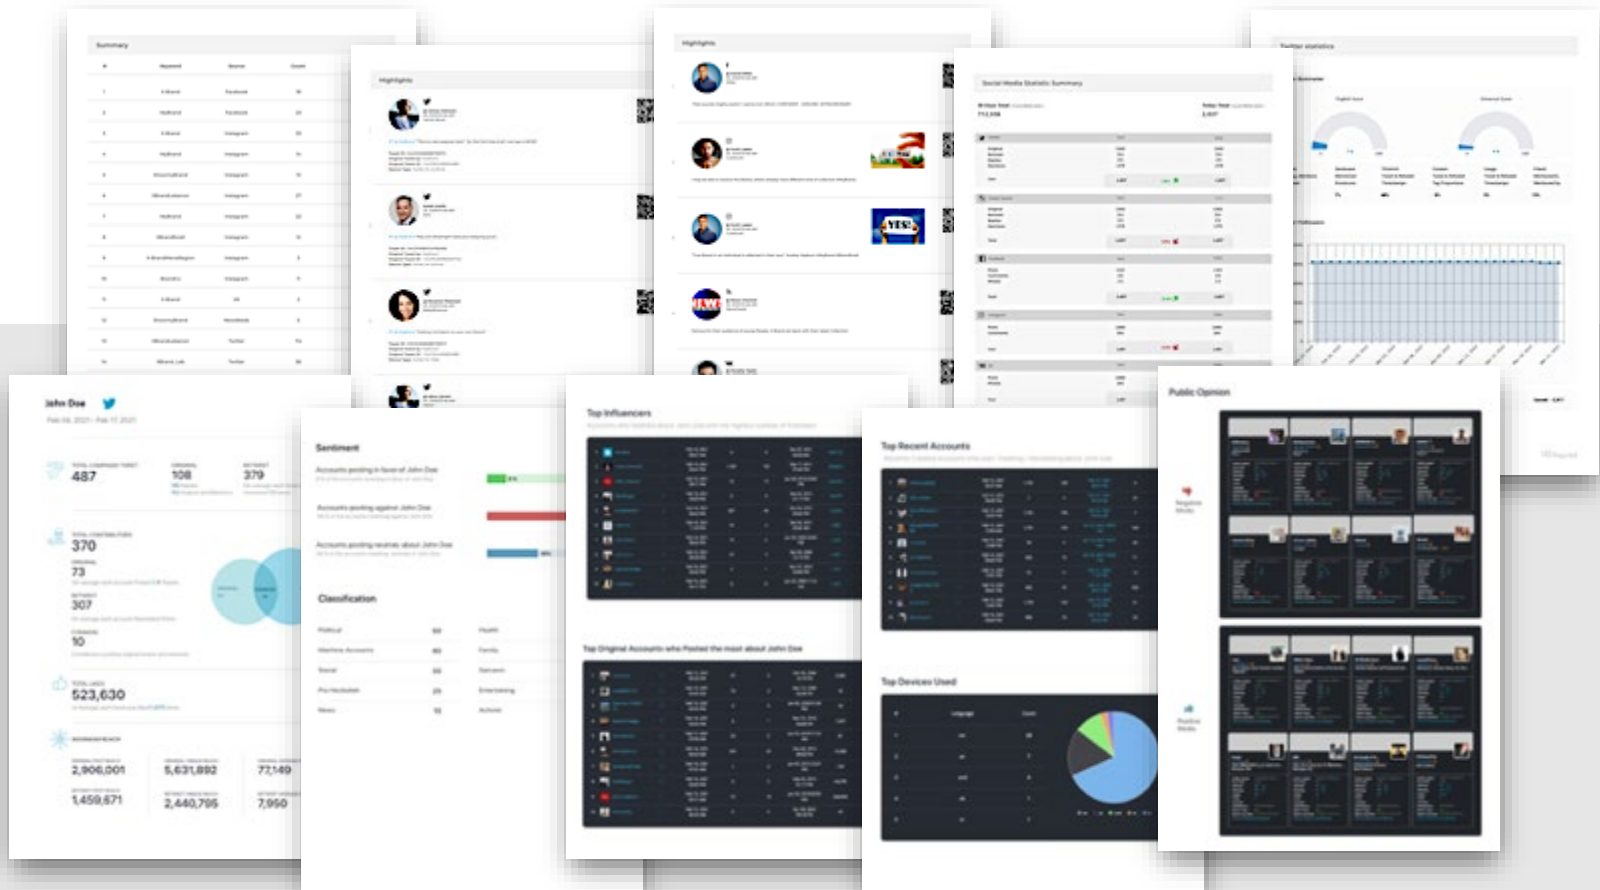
Summary

Highlights

Highlights

Social Media Statistic Summary

Twitter statistics

John Doe

487

108

379

370

73

307

10

523,630

2,906,001

5,631,892

77,149

1,459,671

2,440,795

7,950

Sentiment

Accounts posting in favor of John Doe

Accounts posting against John Doe

Accounts posting neutrally about John Doe

Classification

Top Influencers

Top Original Accounts who Posted the most about John Doe

Top Recent Accounts

Top Devices Used

Public Opinion

YES!

NEWS